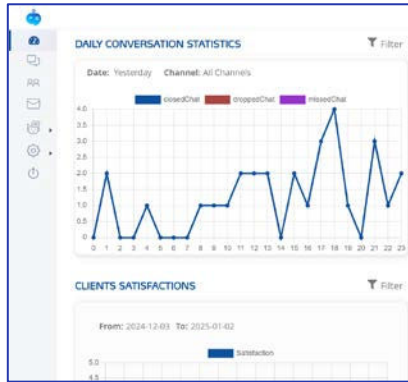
DAILY CONVERSATION STATISTICS

Filter

Date: Yesterday Channel: All Channels

closedChat droppedChat missedChat

4.0
3.5
3.0
2.5
2.0
1.5
1.0
0.5
0

0 1 2 3 4 5 6 7 8 9 10 11 12 13 14 15 16 17 18 19 20 21 22 23

CLIENTS SATISFACTIONS

Filter

From: 2024-12-03 To: 2025-01-02

Satisfaction

5.0
4.5